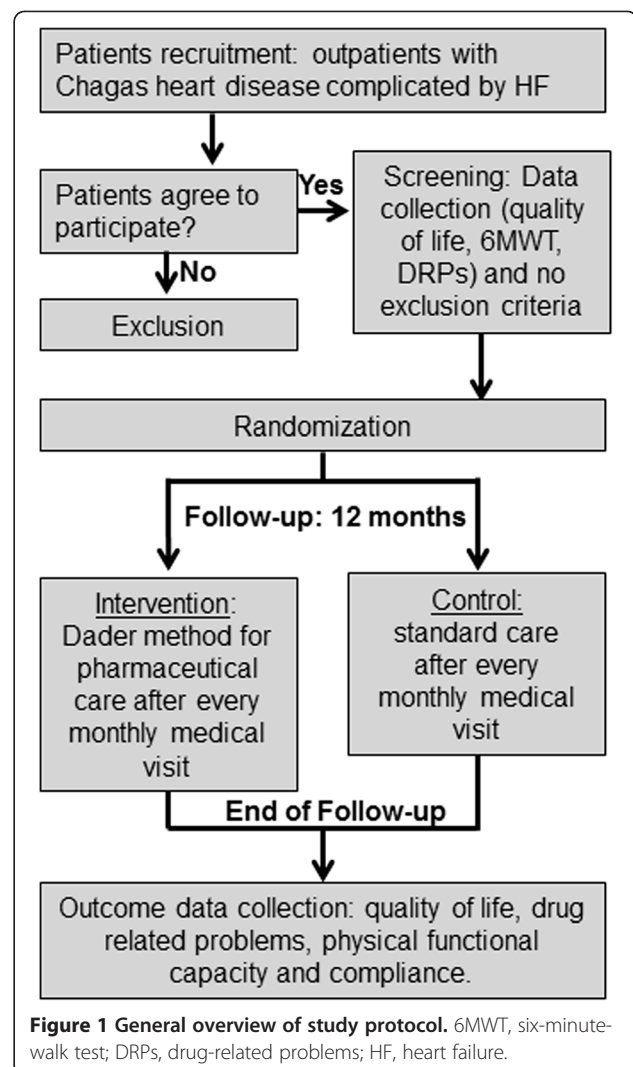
Patients recruitment: outpatients with Chagas heart disease complicated by HF

Patients agree to participate?

Yes

Screening: Data collection (quality of life, 6MWT, DRPs) and no exclusion criteria

No

Exclusion

Randomization

Follow-up: 12 months

Intervention: Dader method for pharmaceutical care after every monthly medical visit

Control: standard care after every monthly medical visit

End of Follow-up

Outcome data collection: quality of life, drug related problems, physical functional capacity and compliance.

**Figure 1 General overview of study protocol.** 6MWT, six-minute-walk test; DRPs, drug-related problems; HF, heart failure.